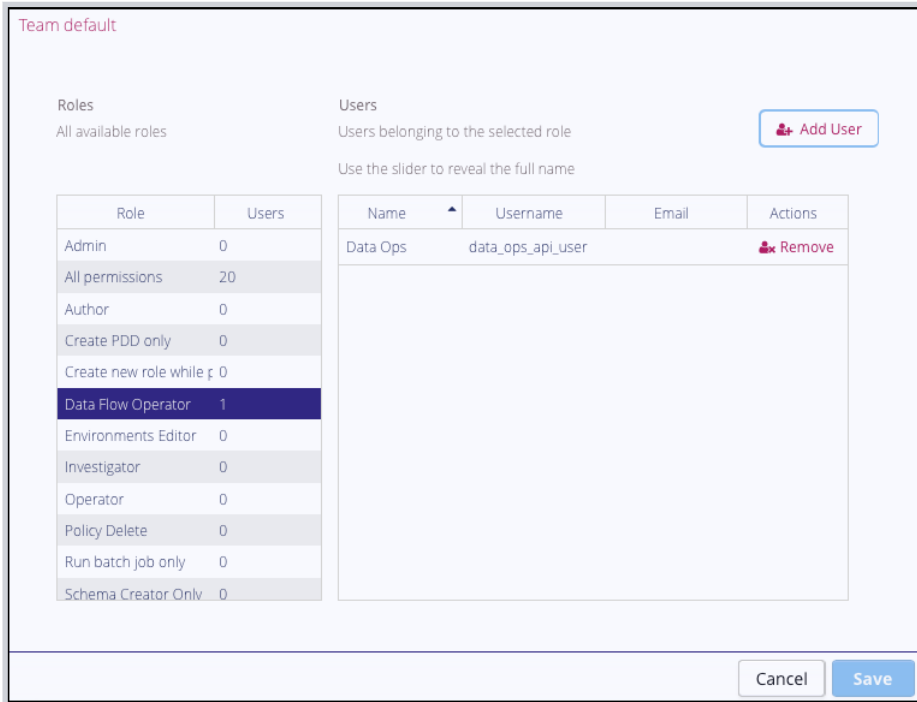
Team default

Roles
All available roles

Users
Users belonging to the selected role
Use the slider to reveal the full name

Add User

| Role | Users |
|---|---|
| Admin | 0 |
| All permissions | 20 |
| Author | 0 |
| Create PDD only | 0 |
| Create new role while p | 0 |
| Data Flow Operator | 1 |
| Environments Editor | 0 |
| Investigator | 0 |
| Operator | 0 |
| Policy Delete | 0 |
| Run batch job only | 0 |
| Schema Creator Only | 0 |

| Name | Username | Email | Actions |
|---|---|---|---|
| Data Ops | data_ops_api_user | | Remove |

Cancel Save